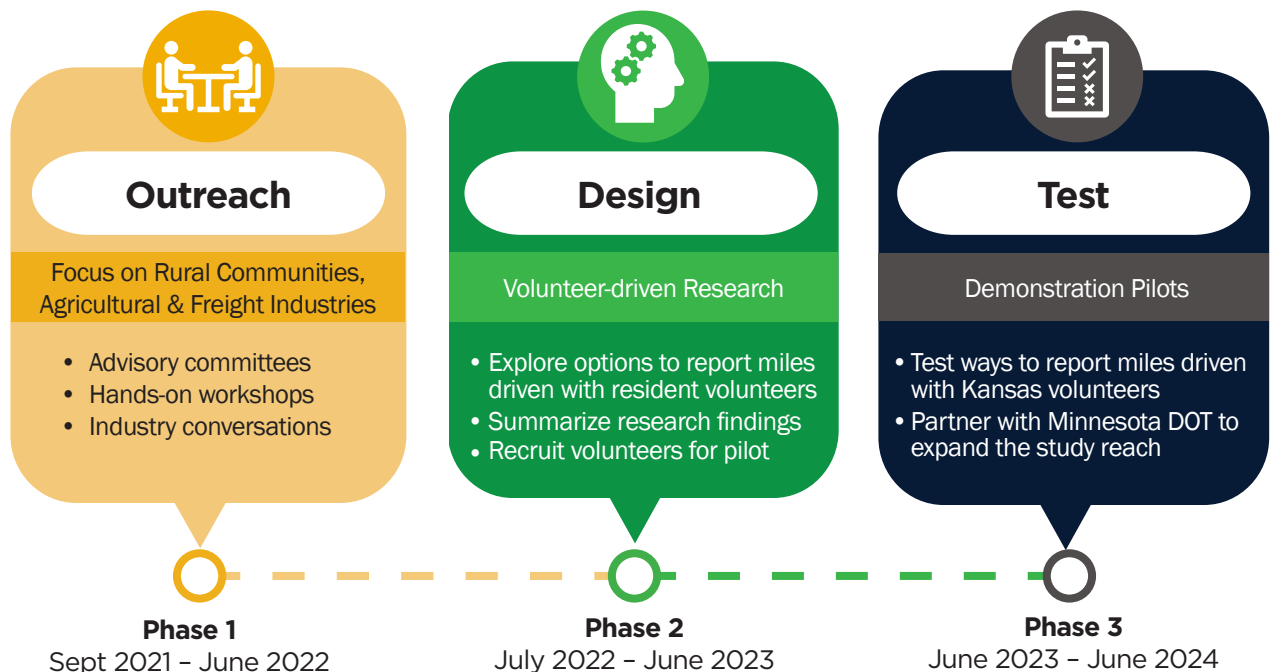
Outreach

Focus on Rural Communities, Agricultural & Freight Industries

- Advisory committees
- Hands-on workshops
- Industry conversations

Design

Volunteer-driven Research

- Explore options to report miles driven with resident volunteers
- Summarize research findings
- Recruit volunteers for pilot

Test

Demonstration Pilots

- Test ways to report miles driven with Kansas volunteers
- Partner with Minnesota DOT to expand the study reach

Phase 1
Sept 2021 – June 2022

Phase 2
July 2022 – June 2023

Phase 3
June 2023 – June 2024